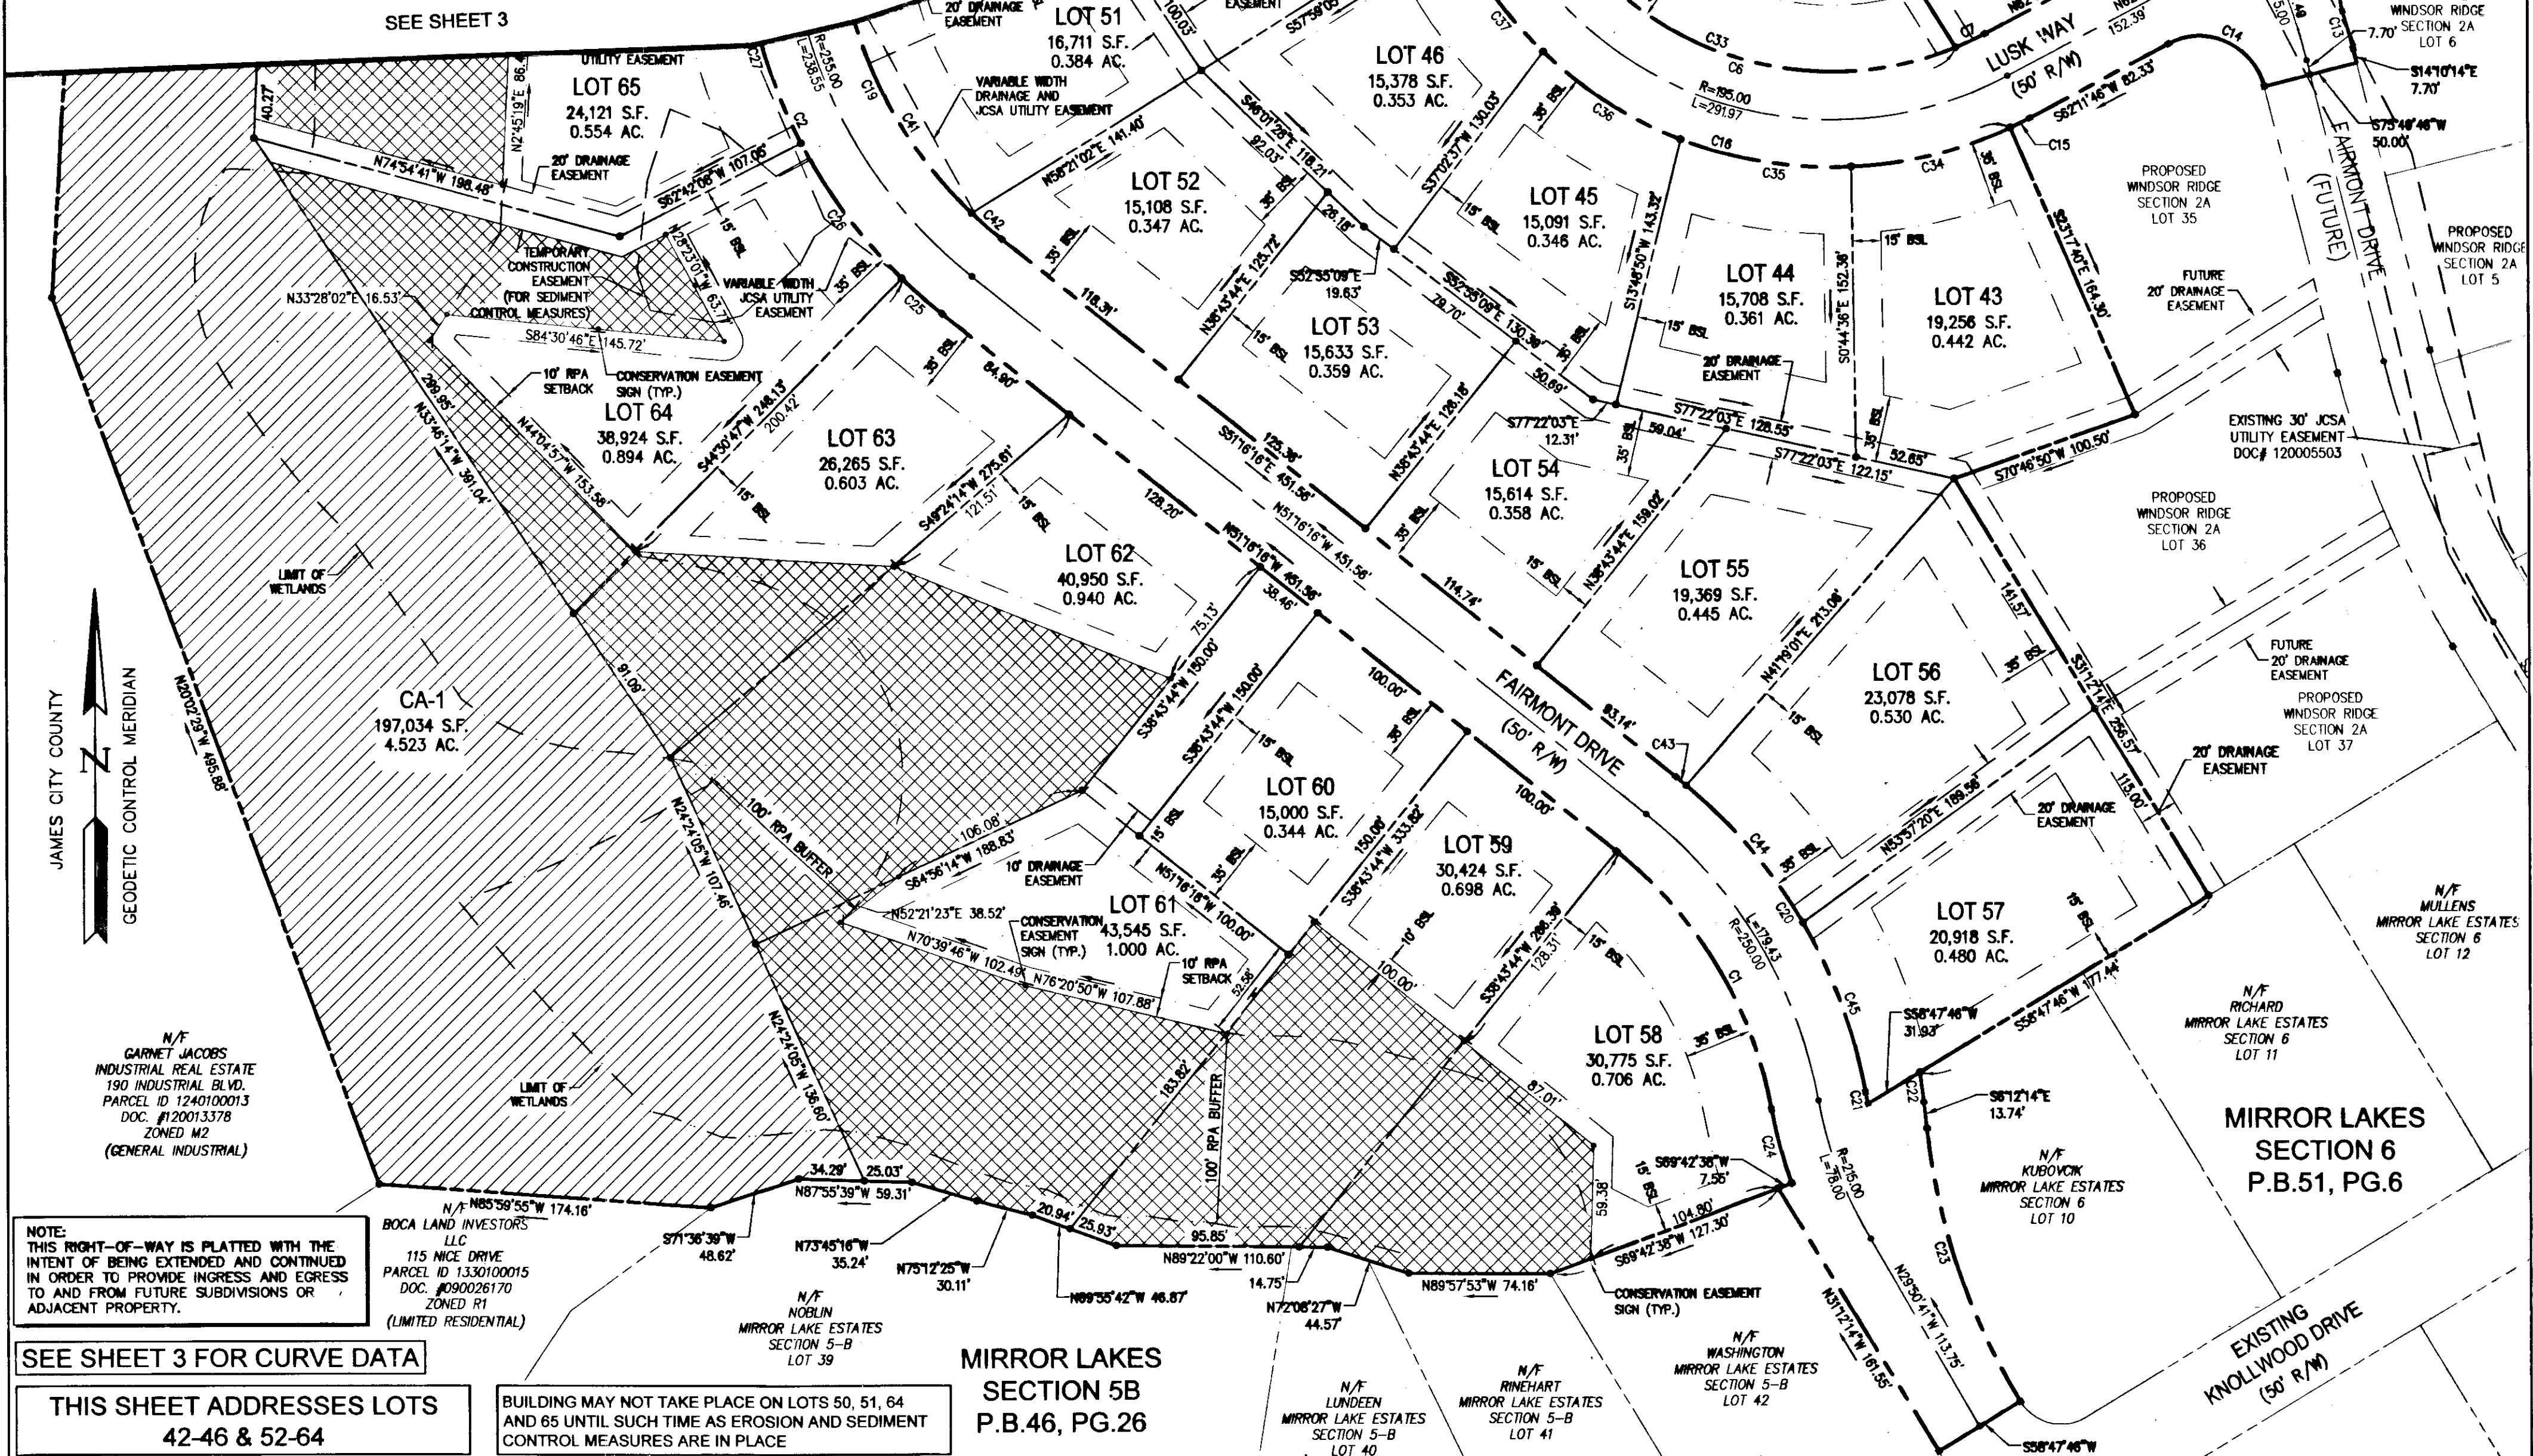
SEE SHEET 3

20' DRAINAGE EASEMENT

LOT 51
16,711 S.F.
0.384 AC.

EASEMENT

S57°59'05"

LOT 46
15,378 S.F.
0.353 AC.

C37

C33

C6

C7

LUSK WAY
(50' R/W)

152.39'

C14

C13

WINDSOR RIDGE
SECTION 2A
LOT 6

7.70'

S14°10'14"E
7.70'

S75°48'46"W
50.00'

UTILITY EASEMENT

LOT 65
24,121 S.F.
0.554 AC.

C27

R=255.00
L=238.55

C19

C41

VARIABLE WIDTH DRAINAGE AND JCSA UTILITY EASEMENT

S46°01'28"E 118.21'

92.03'

S37°02'37"W 130.03'

C36

R=195.00
L=291.97

S62°11'46"W 82.33'

C15

FAIRMONT DRIVE
(FUTURE)

PROPOSED
WINDSOR RIDGE
SECTION 2A
LOT 35

PROPOSED
WINDSOR RIDGE
SECTION 2A
LOT 5

40.27'

N2°45'19"E 86.

20' DRAINAGE EASEMENT

N74°54'41"W 198.48'

S62°42'08"W 107.06'

C2

C26

N58°21'02"E 141.40'

LOT 52
15,108 S.F.
0.347 AC.

C16

C35

C34

35' BSL

LOT 45
15,091 S.F.
0.346 AC.

S13°46'50"W 143.32'

15' BSL

N23°17'40"E 164.30'

C42

35' BSL

28.18'

TEMPORARY CONSTRUCTION EASEMENT (FOR SEDIMENT CONTROL MEASURES)

N28°23'01"W 63.77'

15' BSL

VARIABLE WIDTH JCSA UTILITY EASEMENT

35' BSL

N33°28'02"E 16.53'

S84°30'46"E 145.72'

C25

118.31'

S52°55'09"E
19.63'

N36°43'44"E 125.72'

LOT 53
15,633 S.F.
0.359 AC.

S52°55'09"E 130.38'

79.70'

LOT 44
15,708 S.F.
0.361 AC.

S0°44'36"E 152.36'

15' BSL

LOT 43
19,256 S.F.
0.442 AC.

FUTURE
20' DRAINAGE
EASEMENT

20' DRAINAGE EASEMENT

10' RPA SETBACK

CONSERVATION EASEMENT SIGN (TYP.)

LOT 64
38,924 S.F.
0.894 AC.

S44°30'47"W 246.13'

200.42'

35' BSL

84.90'

50.69'

S77°22'03"E 128.55'

S77°22'03"E
12.31'

59.04'

52.65'

EXISTING 30' JCSA UTILITY EASEMENT
DOC# 120005503

299.95'

N33°46'14"W 391.04'

N44°04'57"W 153.58'

LOT 63
26,265 S.F.
0.603 AC.

S51°16'16"E 451.56'

125.36'

N36°43'44"E 128.16'

LOT 54
15,614 S.F.
0.358 AC.

S77°22'03"E 122.15'

S70°46'50"W 100.50'

15' BSL

S49°24'14"W 275.61'

121.51'

15' BSL

128.20'

N51°16'16"W 451.56'

35' BSL

N36°43'44"E 159.02'

PROPOSED
WINDSOR RIDGE
SECTION 2A
LOT 36

LIMIT OF WETLANDS

LOT 62
40,950 S.F.
0.940 AC.

N51°16'16"W 451.56'

38.46'

114.74'

15' BSL

LOT 55
19,369 S.F.
0.445 AC.

141.57'

75.13'

FUTURE
20' DRAINAGE
EASEMENT

JAMES CITY COUNTY

N

GEODETIC CONTROL MERIDIAN

N20°02'29"W 495.88'

91.09'

CA-1
197,034 S.F.
4.523 AC.

S36°43'44"W 150.00'

S36°43'44"W 150.00'

100.00'

FAIRMONT DRIVE
(50' R/W)

N41°19'01"E 213.08'

LOT 56
23,078 S.F.
0.530 AC.

S31°12'14"E 256.57'

PROPOSED
WINDSOR RIDGE
SECTION 2A
LOT 37

35' BSL

15' BSL

LOT 60
15,000 S.F.
0.344 AC.

83.14'

C43

15' BSL

20' DRAINAGE EASEMENT

113.00'

N24°24'05"W 107.46'

100' RPA BUFFER

106.08'

S64°56'14"W 188.83'

10' DRAINAGE EASEMENT

15' BSL

N51°16'16"W 100.00'

35' BSL

150.00'

S36°43'44"W 333.82'

100.00'

LOT 59
30,424 S.F.
0.698 AC.

N53°57'20"E 186.56'

20' DRAINAGE EASEMENT

C44

35' BSL

N52°21'23"E 38.52'

CONSERVATION EASEMENT SIGN (TYP.)

LOT 61
43,545 S.F.
1.000 AC.

N70°39'46"W 102.49'

N76°20'50"W 107.88'

10' RPA SETBACK

52.58'

10' BSL

S36°43'44"W 266.38'

128.37'

15' BSL

C20

L=179.43
R=250.00

C1

LOT 57
20,918 S.F.
0.480 AC.

15' BSL

N/F
MULLENS
MIRROR LAKE ESTATES
SECTION 6
LOT 12

100.00'

S58°47'46"W
31.93'

S58°47'46"W 177.44'

C45

N/F
RICHARD
MIRROR LAKE ESTATES
SECTION 6
LOT 11

N/F
GARNET JACOBS
INDUSTRIAL REAL ESTATE
190 INDUSTRIAL BLVD.
PARCEL ID 1240100013
DOC. #120013378
ZONED M2
(GENERAL INDUSTRIAL)

LIMIT OF WETLANDS

N24°24'05"W 136.60'

183.82'

100' RPA BUFFER

LOT 58
30,775 S.F.
0.706 AC.

35' BSL

87.01'

C21

C22

S6°12'14"E
13.74'

MIRROR LAKES
SECTION 6
P.B.51, PG.6

N/F
KUBOVCIK
MIRROR LAKE ESTATES
SECTION 6
LOT 10

34.29'

25.03'

N87°55'39"W 59.31'

N85°59'55"W 174.16'

20.94'

25.93'

95.85'

59.38'

15' BSL

S69°42'38"W
7.56'

104.80'

S69°42'38"W 127.30'

C24

R=215.00
L=78.00

NOTE:
THIS RIGHT-OF-WAY IS PLATTED WITH THE INTENT OF BEING EXTENDED AND CONTINUED IN ORDER TO PROVIDE INGRESS AND EGRESS TO AND FROM FUTURE SUBDIVISIONS OR ADJACENT PROPERTY.

N/F
BOCA LAND INVESTORS LLC
115 NICE DRIVE
PARCEL ID 1330100015
DOC. #090026170
ZONED R1
(LIMITED RESIDENTIAL)

S71°36'39"W
48.62'

N73°45'16"W
35.24'

N75°12'25"W
30.11'

N89°55'42"W 46.87'

N89°22'00"W 110.60'

14.75'

N72°06'27"W
44.57'

N89°57'53"W 74.16'

CONSERVATION EASEMENT SIGN (TYP.)

C23

N29°50'41"W 113.75'

N31°12'14"W 161.55'

EXISTING
KNOLLWOOD DRIVE
(50' R/W)

N/F
NOBLIN
MIRROR LAKE ESTATES
SECTION 5-B
LOT 39

N/F
WASHINGTON
MIRROR LAKE ESTATES
SECTION 5-B
LOT 42

N/F
RINEHART
MIRROR LAKE ESTATES
SECTION 5-B
LOT 41

N/F
LUNDEEN
MIRROR LAKE ESTATES
SECTION 5-B
LOT 40

SEE SHEET 3 FOR CURVE DATA

THIS SHEET ADDRESSES LOTS
42-46 & 52-64

BUILDING MAY NOT TAKE PLACE ON LOTS 50, 51, 64 AND 65 UNTIL SUCH TIME AS EROSION AND SEDIMENT CONTROL MEASURES ARE IN PLACE

MIRROR LAKES
SECTION 5B
P.B.46, PG.26

S58°47'46"W